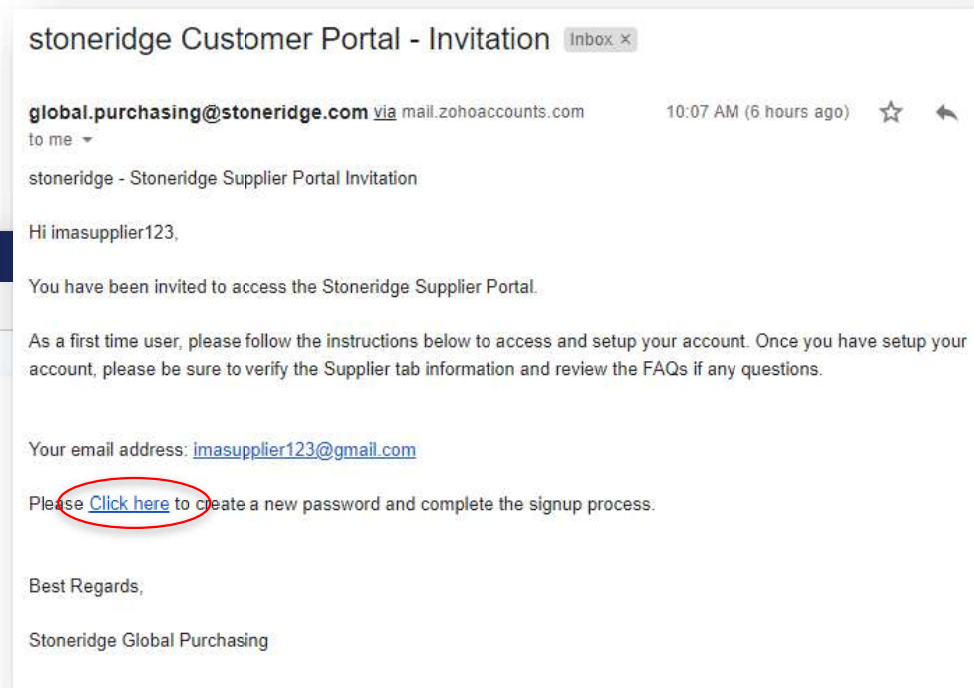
stoneridge Customer Portal - Invitation Inbox ×

global.purchasing@stoneridge.com via mail.zohoaccounts.com 10:07 AM (6 hours ago)
to me

stoneridge - Stoneridge Supplier Portal Invitation

Hi imasupplier123,

You have been invited to access the Stoneridge Supplier Portal.

As a first time user, please follow the instructions below to access and setup your account. Once you have setup your account, please be sure to verify the Supplier tab information and review the FAQs if any questions.

Your email address: imasupplier123@gmail.com

Please Click here to create a new password and complete the signup process.

Best Regards,

Stoneridge Global Purchasing